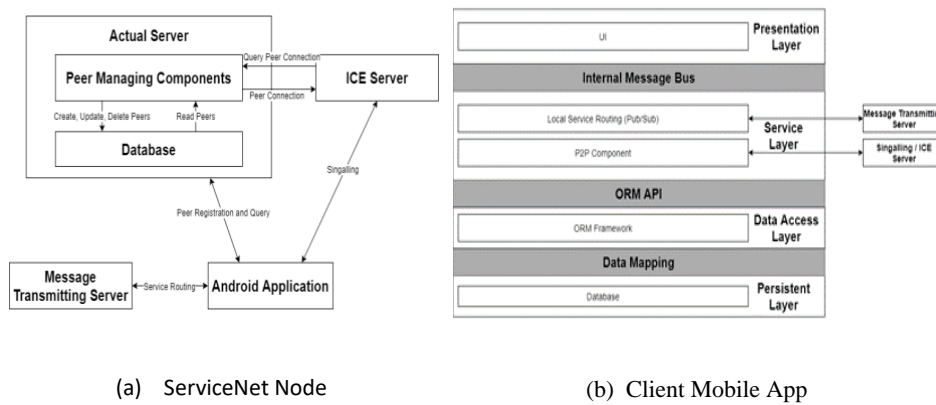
Actual Server

Peer Managing Components

Query Peer Connection

Peer Connection

ICE Server

Create, Update, Delete Peers

Read Peers

Database

Singalling

Peer Registration and Query

Message Transmitting Server

Service Routing

Android Application

UI

Presentation Layer

Internal Message Bus

Local Service Routing (Pub/Sub)

Service Layer

Message Transmittin Server

P2P Component

Singalling / ICE Server

ORM API

ORM Framework

Data Access Layer

Data Mapping

Database

Persistent Layer

(a) ServiceNet Node

(b) Client Mobile App